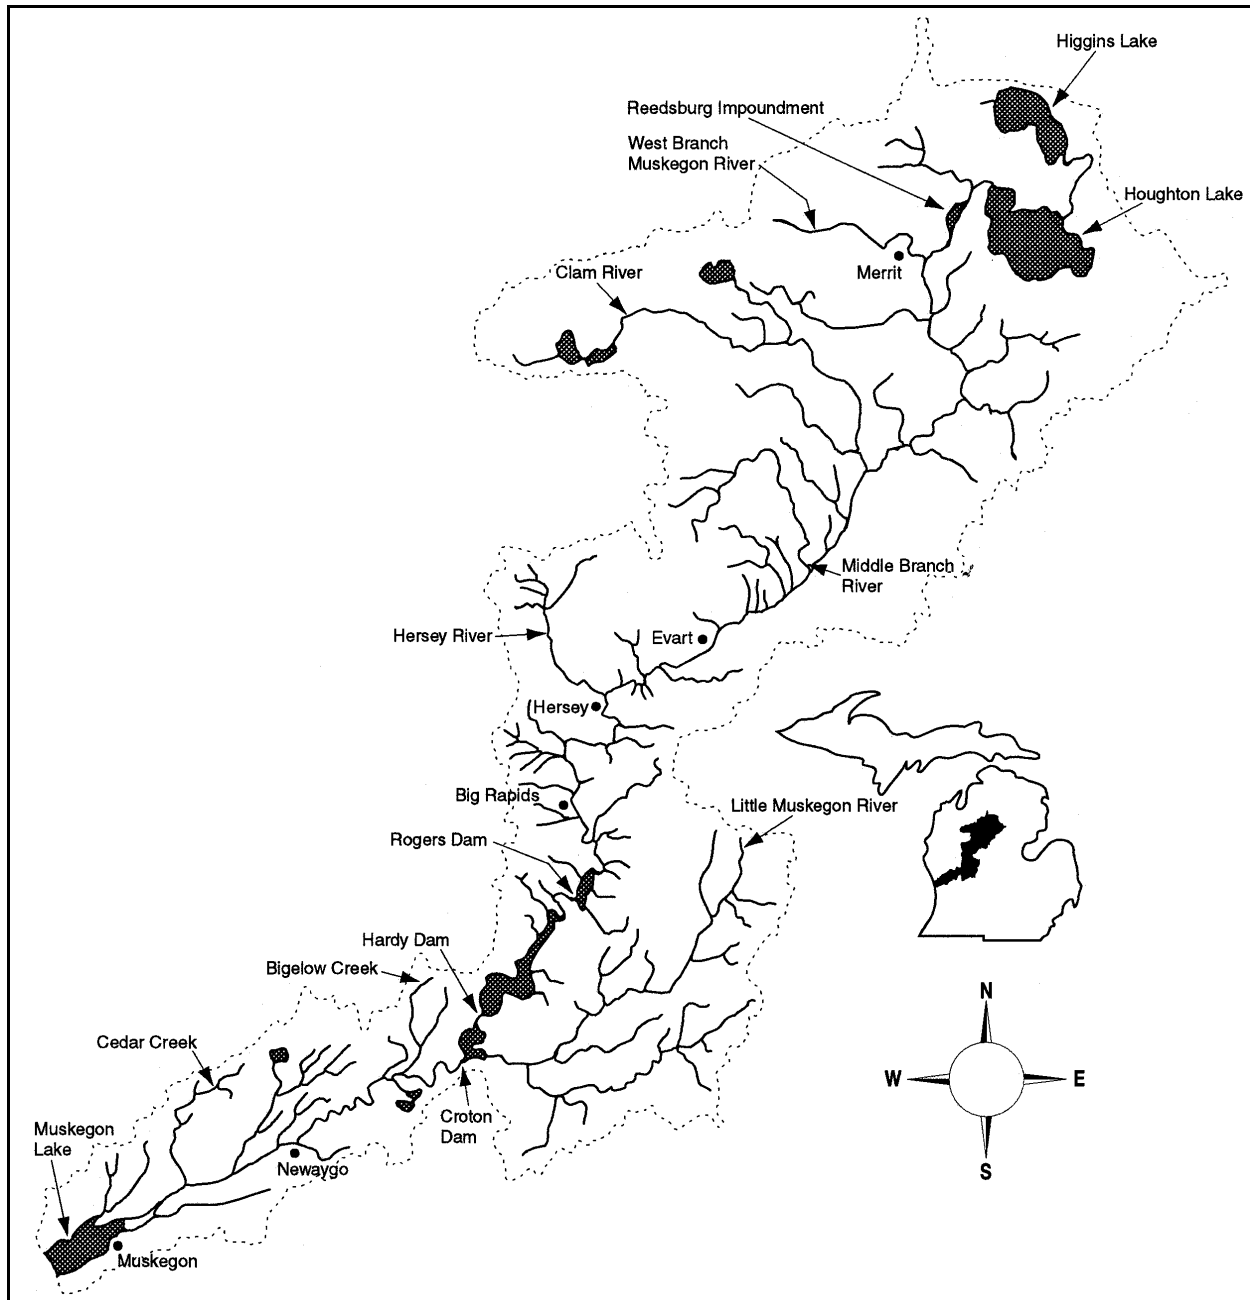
Higgins Lake

Reedsburg Impoundment

West Branch Muskegon River

Houghton Lake

Merrit

Clam River

Middle Branch River

Hersey River

Evart

Hersey

Big Rapids

Little Muskegon River

Rogers Dam

Hardy Dam

Bigelow Creek

Cedar Creek

Croton Dam

N

W

E

S

Muskegon Lake

Newaygo

Muskegon